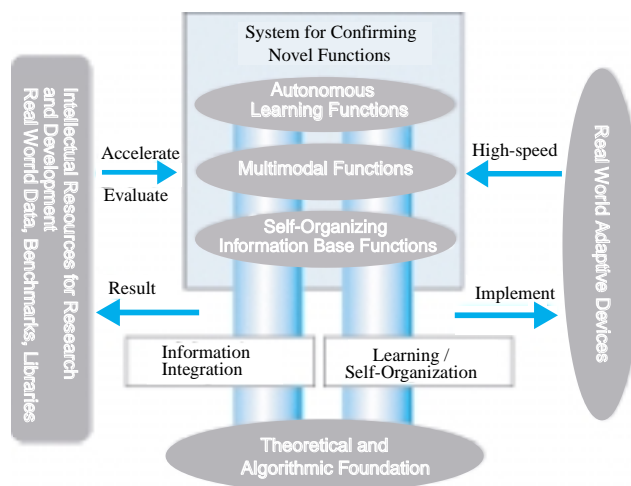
System for Confirming Novel Functions

Autonomous Learning Functions

Multimodal Functions

Self-Organizing Information Base Functions

Intellectual Resources for Research and Development Real World Data, Benchmarks, Libraries

Accelerate

Evaluate

High-speed

Real World Adaptive Devices

Result

Implement

Information Integration

Learning / Self-Organization

Theoretical and Algorithmic Foundation